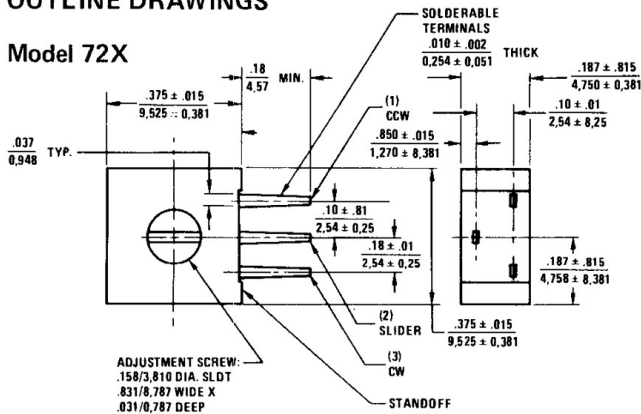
OUTLINE DRAWINGS

Model 72X

SOLDERABLE TERMINALS
$\frac{.010 \pm .002}{0,254 \pm 0,051}$ THICK

$\frac{.187 \pm .815}{4,750 \pm 0,381}$

$\frac{.10 \pm .01}{2,54 \pm 8,25}$

$\frac{.375 \pm .015}{9,525 \pm 0,381}$

$\frac{.18}{4,57}$ MIN.

(1) CCW

$\frac{.850 \pm .015}{1,270 \pm 8,381}$

$\frac{.037}{0,948}$ TYP.

$\frac{.10 \pm .81}{2,54 \pm 0,25}$

$\frac{.18 \pm .01}{2,54 \pm 0,25}$

$\frac{.187 \pm .815}{4,758 \pm 8,381}$

(2) SLIDER

$\frac{.375 \pm .015}{9,525 \pm 0,381}$

(3) CW

ADJUSTMENT SCREW:
.158/3,810 DIA. SLDT
.831/8,787 WIDE X
.031/0,787 DEEP

STANDOFF